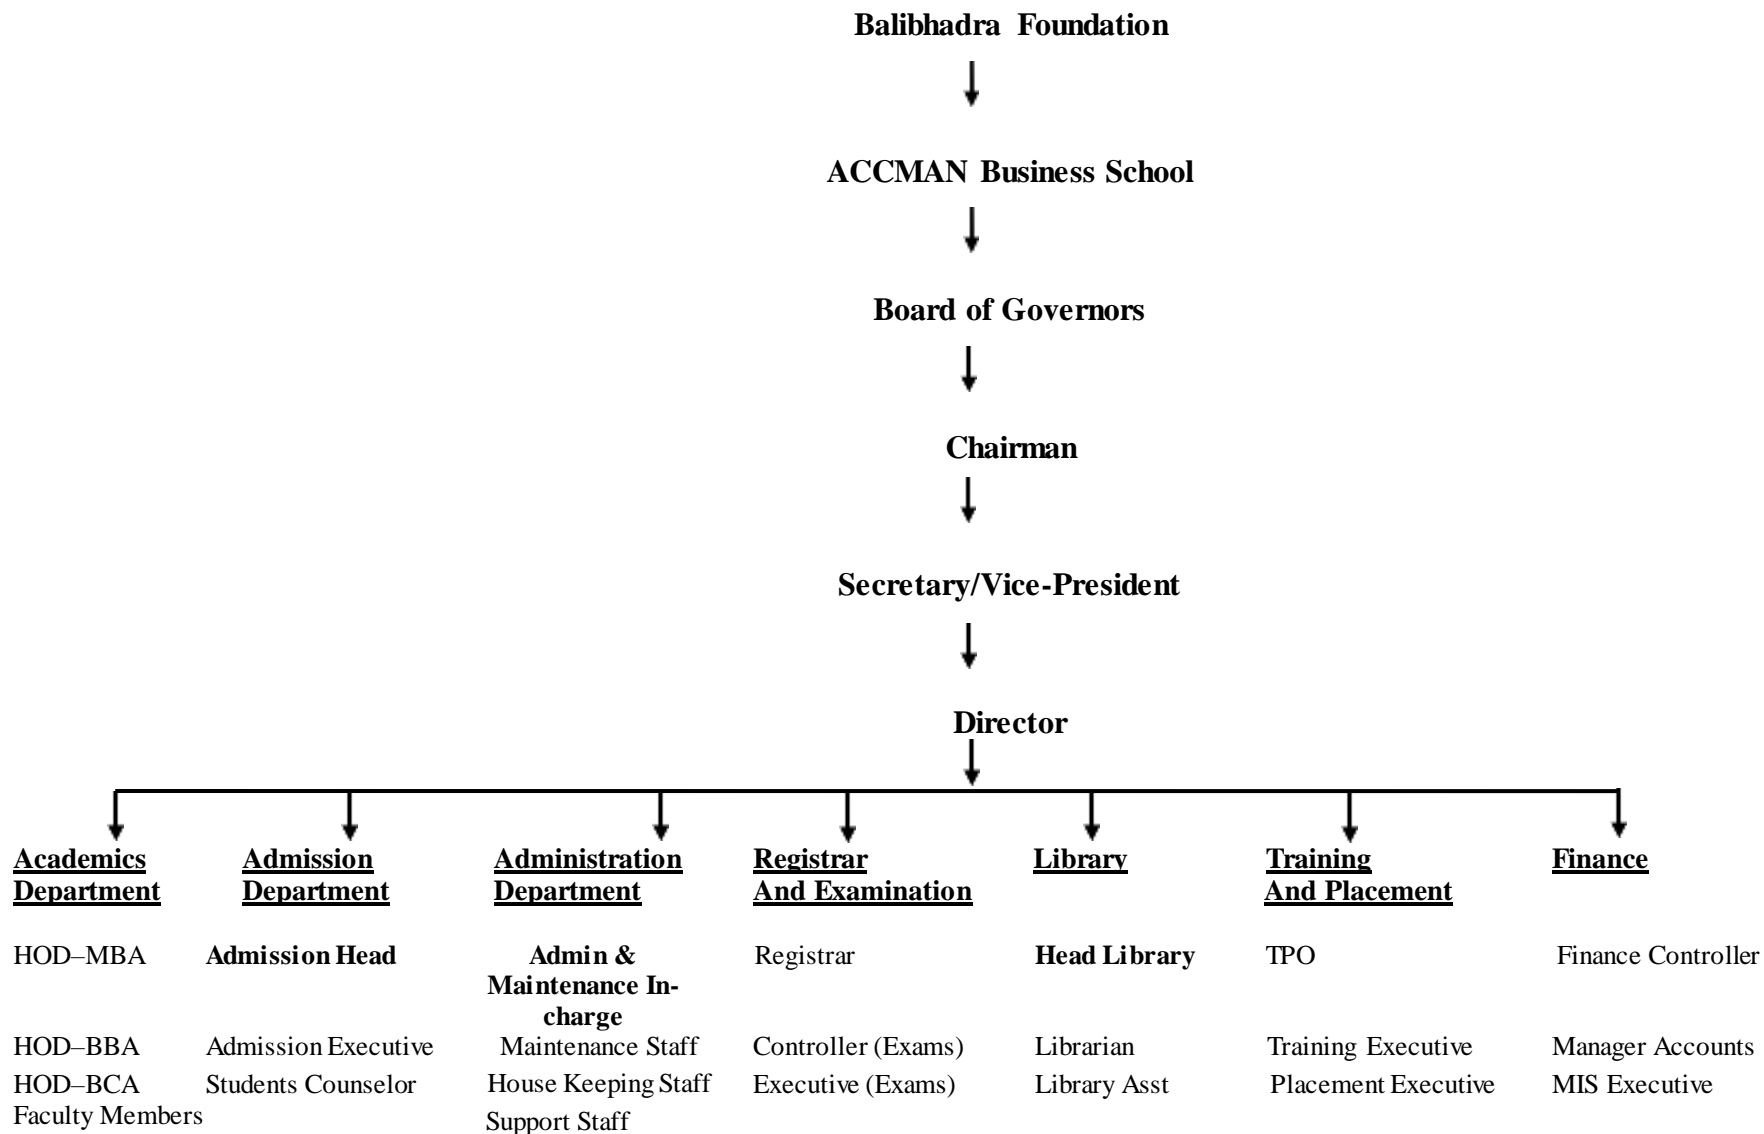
Balibhadra Foundation

ACCMAN Business School

Board of Governors

Chairman

Secretary/Vice-President

Director

Academics Department

HOD–MBA
HOD–BBA
HOD–BCA
Faculty Members

Admission Department

Admission Head
Admission Executive
Students Counselor

Administration Department

Admin & Maintenance In-charge
Maintenance Staff
House Keeping Staff
Support Staff

Registrar And Examination

Registrar
Controller (Exams)
Executive (Exams)

Library

Head Library
Librarian
Library Asst

Training And Placement

TPO
Training Executive
Placement Executive

Finance

Finance Controller
Manager Accounts
MIS Executive